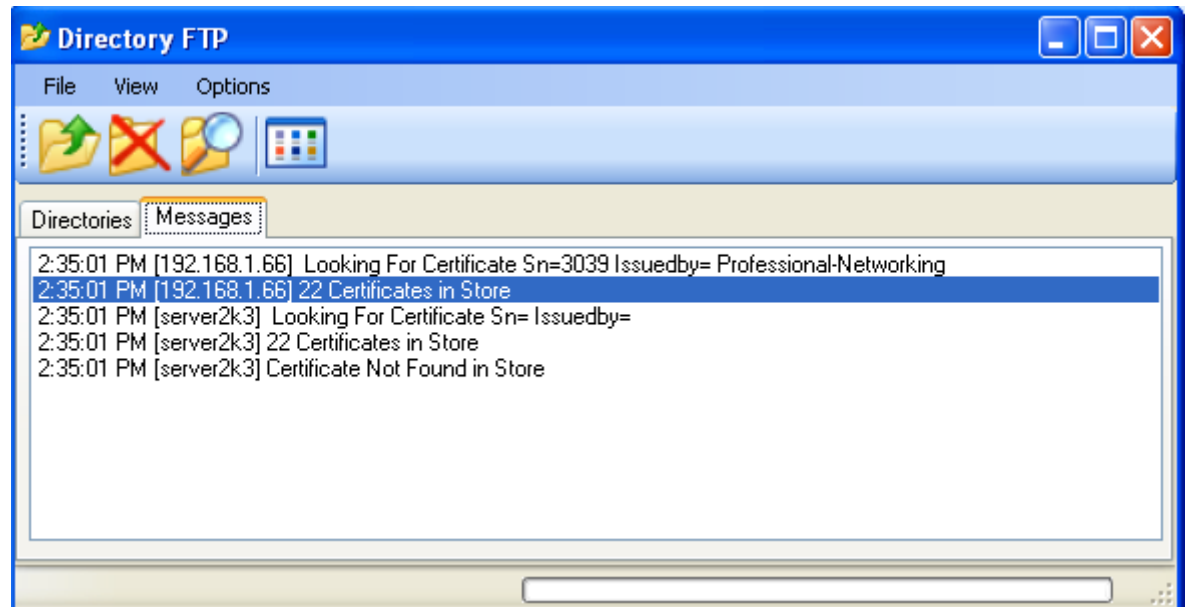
Directory FTP

File View Options

Directories Messages

2:35:01 PM [192.168.1.66] Looking For Certificate Sn=3039 Issuedby= Professional-Networking
2:35:01 PM [192.168.1.66] 22 Certificates in Store
2:35:01 PM [server2k3] Looking For Certificate Sn= Issuedby=
2:35:01 PM [server2k3] 22 Certificates in Store
2:35:01 PM [server2k3] Certificate Not Found in Store